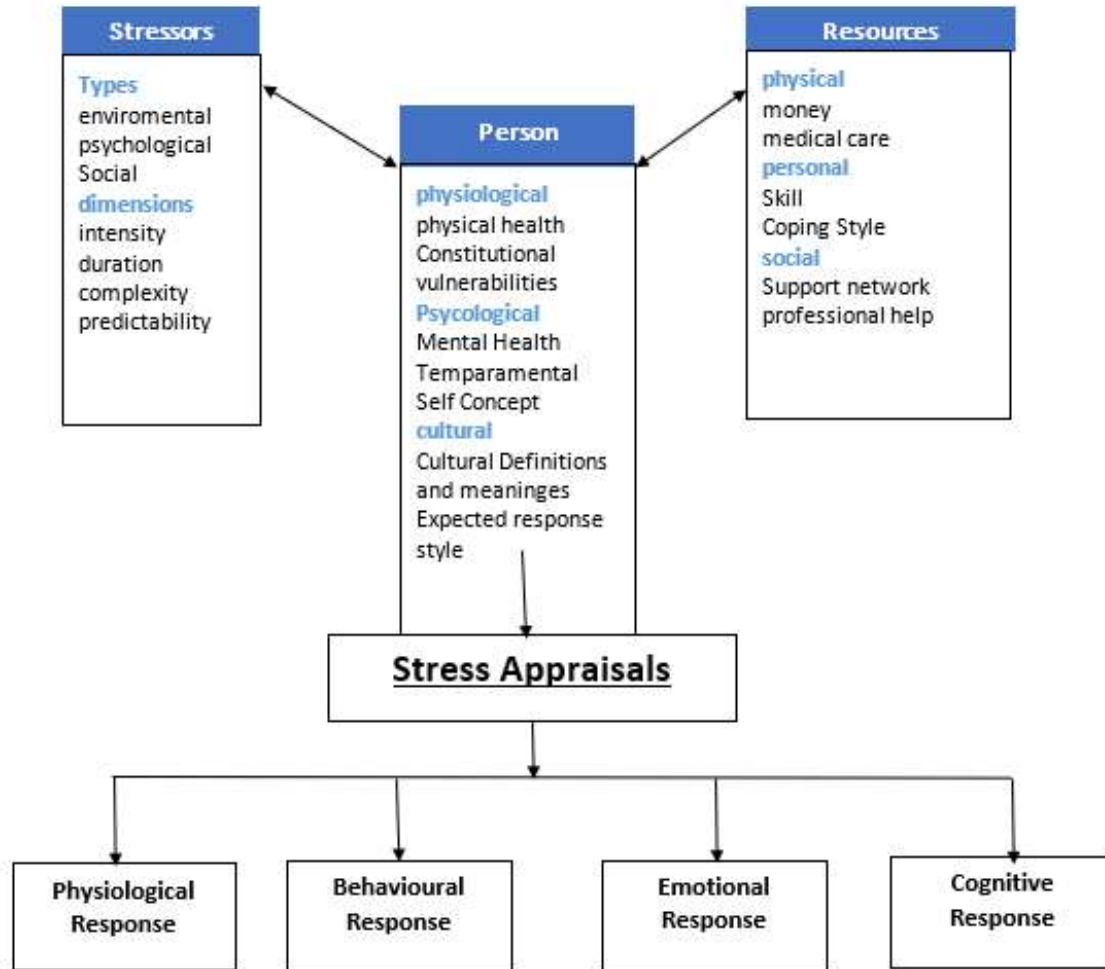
Stressors

Types
enviromental
psychological
Social
dimensions
intensity
duration
complexity
predictability

Person

physiological
physical health
Constitutional vulnerabilities
Psycological
Mental Health
Temparamental
Self Concept
cultural
Cultural Definitions and meaninges
Expected response style

Resources

physical
money
medical care
personal
Skill
Coping Style
social
Support network
professional help

Stress Appraisals

Physiological Response

Behavioural Response

Emotional Response

Cognitive Response